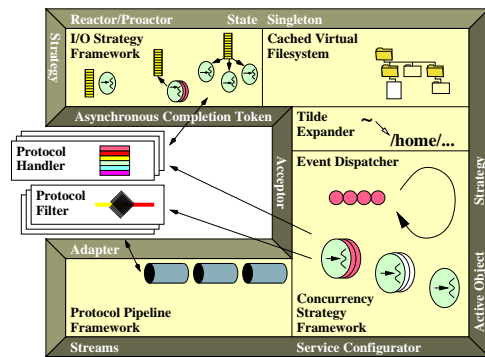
Reactor/Proactor
State
Singleton
Strategy
I/O Strategy Framework
Cached Virtual Filesystem
Asynchronous Completion Token
Tilde Expander
~
/home/...
Protocol Handler
Acceptor
Event Dispatcher
Protocol Filter
Strategy
Adapter
Active Object
Protocol Pipeline Framework
Concurrency Strategy Framework
Streams
Service Configurator